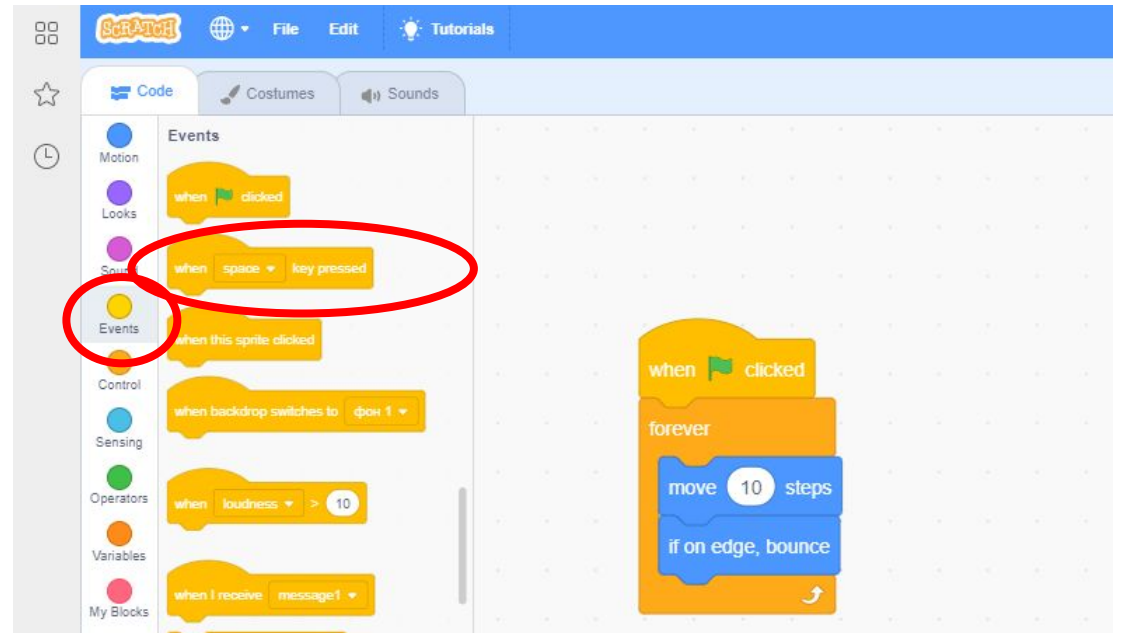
SCRATCH File Edit Tutorials

Code Costumes Sounds

Motion
Looks
Sound
Events
Control
Sensing
Operators
Variables
My Blocks

Events

when clicked

when space key pressed

when this sprite clicked

when backdrop switches to фон 1

when loudness > 10

when I receive message1

when clicked
forever
move 10 steps
if on edge, bounce